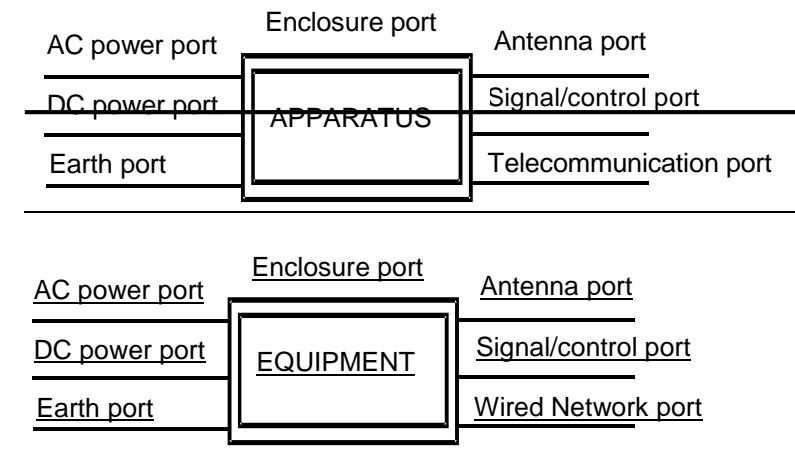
Enclosure port

AC power port
DC power port
Earth port

APPARATUS

Antenna port
Signal/control port
Telecommunication port

Enclosure port

AC power port
DC power port
Earth port

EQUIPMENT

Antenna port
Signal/control port
Wired Network port